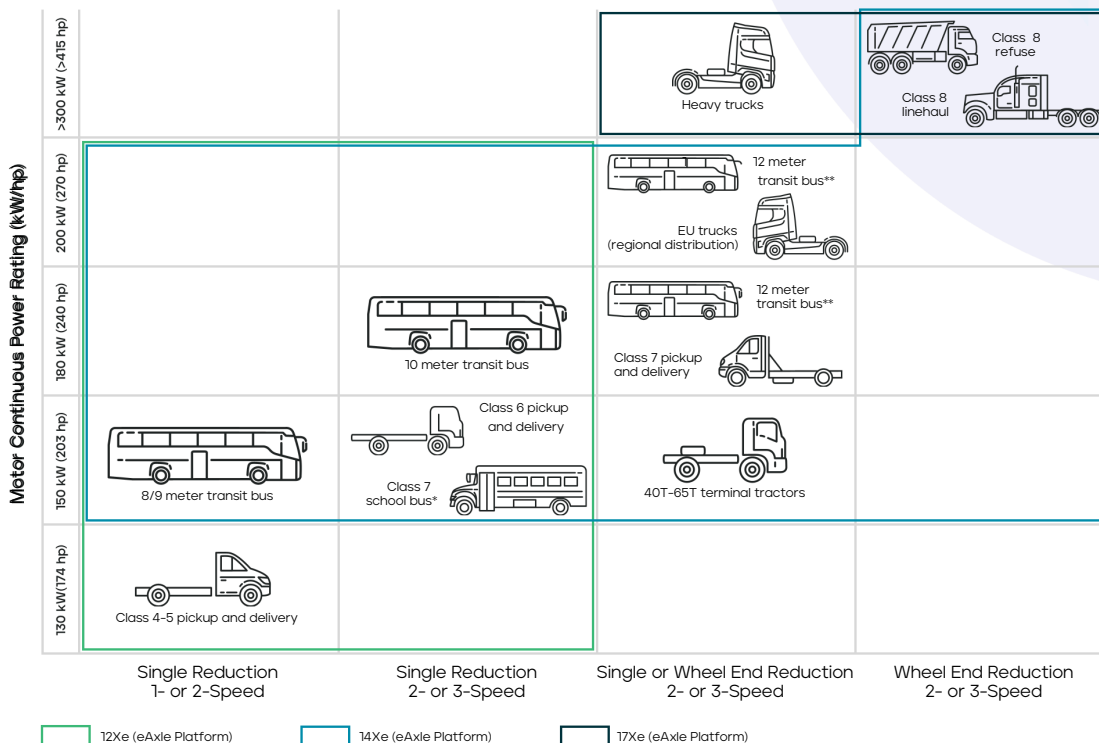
Motor Continuous Power Rating (kW/hp)

>300 kW (>415 hp)

Heavy trucks

Class 8 refuse

Class 8 linehaul

200 kW (270 hp)

12 meter transit bus**

EU trucks (regional distribution)

180 kW (240 hp)

10 meter transit bus

12 meter transit bus**

Class 7 pickup and delivery

150 kW (203 hp)

8/9 meter transit bus

Class 6 pickup and delivery

Class 7 school bus*

40T-65T terminal tractors

130 kW(174 hp)

Class 4-5 pickup and delivery

Single Reduction 1- or 2-Speed

Single Reduction 2- or 3-Speed

Single or Wheel End Reduction 2- or 3-Speed

Wheel End Reduction 2- or 3-Speed

12Xe (eAxle Platform)

14Xe (eAxle Platform)

17Xe (eAxle Platform)